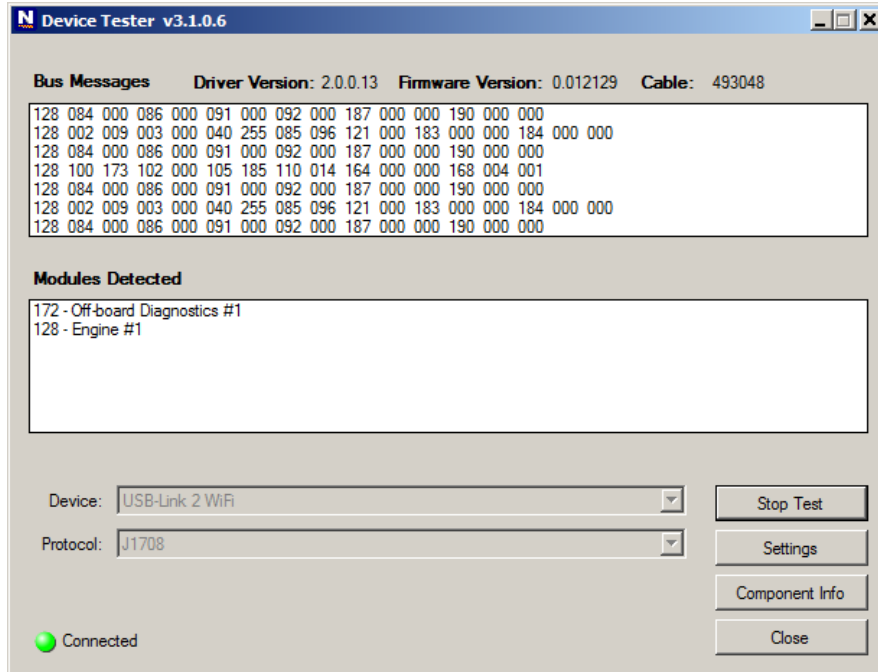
N Device Tester v3.1.0.6

Bus Messages Driver Version: 2.0.0.13 Firmware Version: 0.012129 Cable: 493048

128 084 000 086 000 091 000 092 000 187 000 000 190 000 000
128 002 009 003 000 040 255 085 096 121 000 183 000 000 184 000 000
128 084 000 086 000 091 000 092 000 187 000 000 190 000 000
128 100 173 102 000 105 185 110 014 164 000 000 168 004 001
128 084 000 086 000 091 000 092 000 187 000 000 190 000 000
128 002 009 003 000 040 255 085 096 121 000 183 000 000 184 000 000
128 084 000 086 000 091 000 092 000 187 000 000 190 000 000

Modules Detected

172 - Off-board Diagnostics #1
128 - Engine #1

Device: USB-Link 2 WiFi

Protocol: J1708

Stop Test

Settings

Component Info

Close

Connected